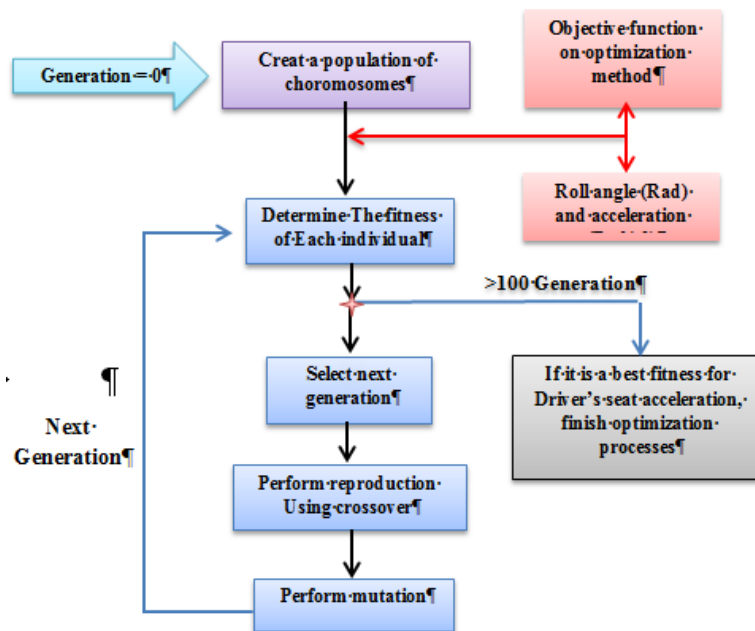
Generation = 0¶

Creat·a·population·of· choromosomes¶

Objective·function· on·optimization· method¶

Roll·angle·(Rad)· and·acceleration· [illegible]

Determine·The·fitness· of·Each·individual¶

>100·Generation¶

¶

Next· Generation¶

Select·next· generation¶

If·it·is·a·best·fitness·for· Driver's·seat·acceleration,· finish·optimization· processes¶

Perform·reproduction· Using·crossover¶

Perform·mutation¶